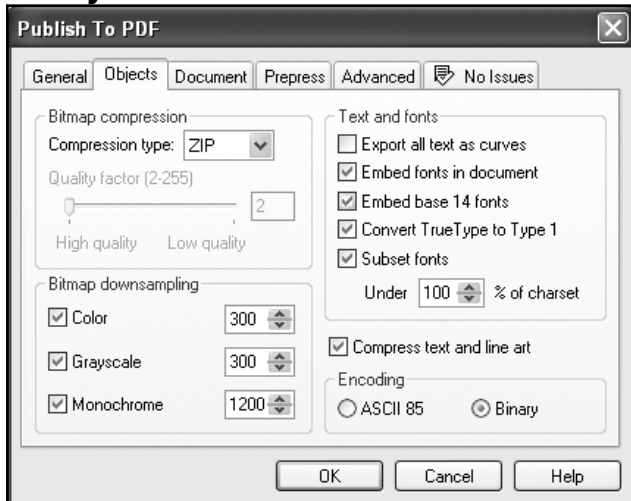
Publish To PDF

General | Objects | Document | Prepress | Advanced | No Issues

Bitmap compression
Compression type: ZIP
Quality factor (2-255)
2
High quality Low quality

Bitmap downsampling
Color 300
Grayscale 300
Monochrome 1200

Text and fonts
Export all text as curves
Embed fonts in document
Embed base 14 fonts
Convert TrueType to Type 1
Subset fonts
Under 100 % of charset

Compress text and line art

Encoding
ASCII 85 Binary

OK Cancel Help